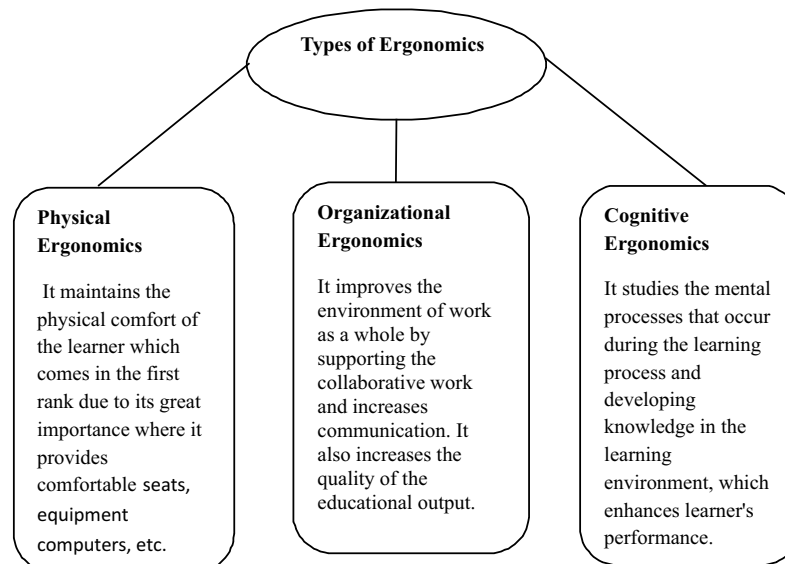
Types of Ergonomics

Physical Ergonomics

It maintains the physical comfort of the learner which comes in the first rank due to its great importance where it provides comfortable seats, equipment computers, etc.

Organizational Ergonomics

It improves the environment of work as a whole by supporting the collaborative work and increases communication. It also increases the quality of the educational output.

Cognitive Ergonomics

It studies the mental processes that occur during the learning process and developing knowledge in the learning environment, which enhances learner's performance.